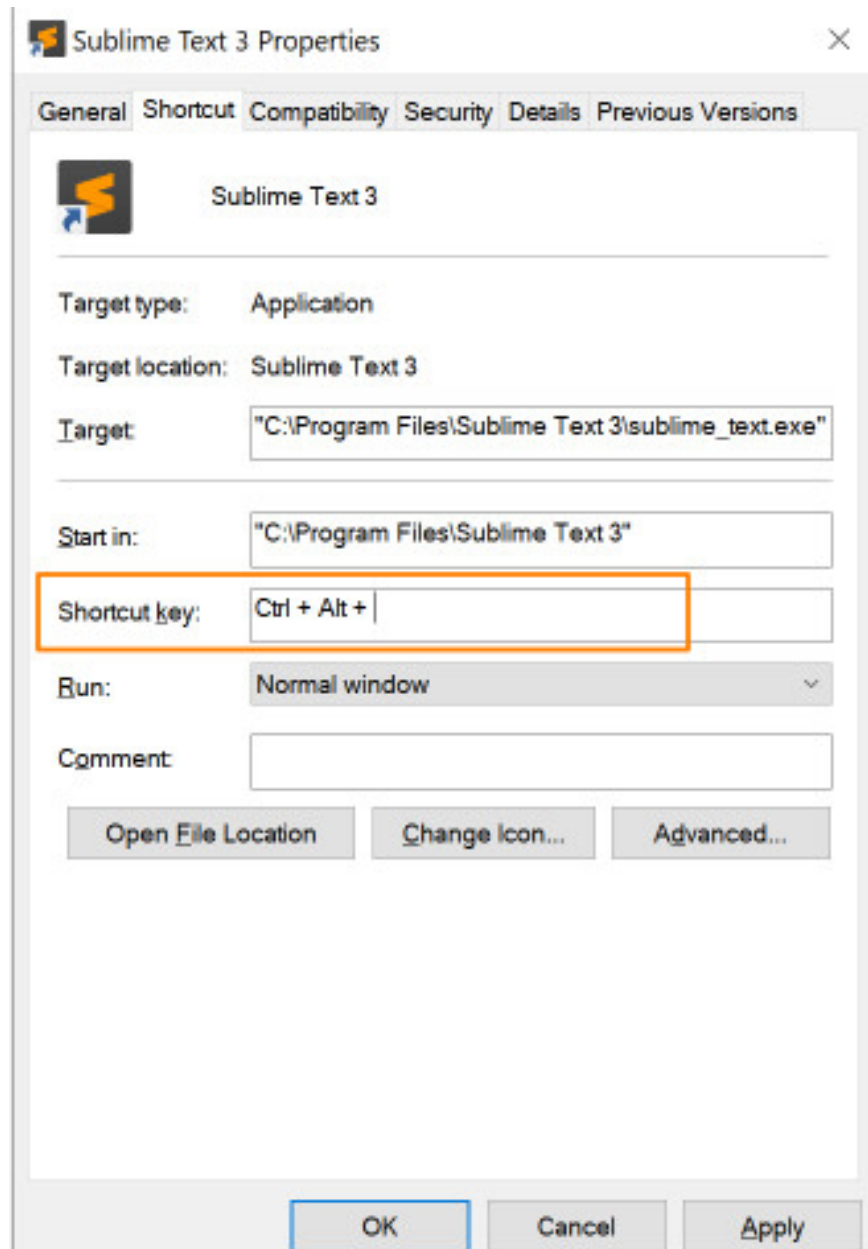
Sublime Text 3 Properties

General Shortcut Compatibility Security Details Previous Versions

Sublime Text 3

Target type: Application

Target location: Sublime Text 3

Target: "C:\Program Files\Sublime Text 3\sublime_text.exe"

Start in: "C:\Program Files\Sublime Text 3"

Shortcut key: Ctrl + Alt +

Run: Normal window

Comment:

Open File Location Change Icon... Advanced...

OK Cancel Apply